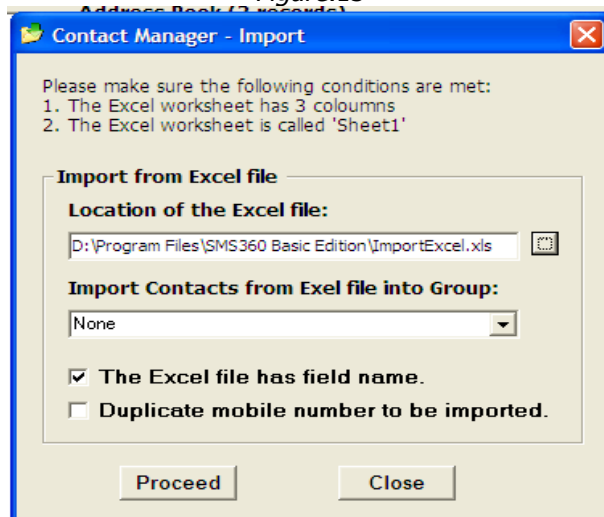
Contact Manager - Import

Please make sure the following conditions are met:
1. The Excel worksheet has 3 coloumns
2. The Excel worksheet is called 'Sheet1'

Import from Excel file

Location of the Excel file:

D:\Program Files\SMS360 Basic Edition\ImportExcel.xls

Import Contacts from Exel file into Group:

None

The Excel file has field name.

Duplicate mobile number to be imported.

Proceed

Close